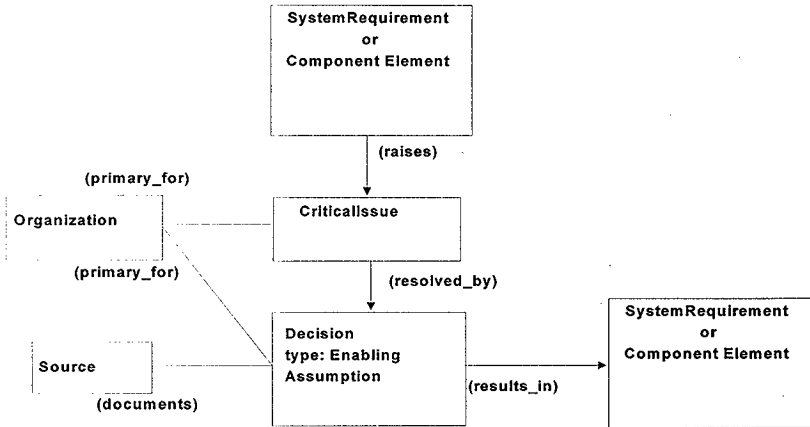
SystemRequirement
or
Component Element

(raises)

(primary_for)

Organization

CriticalIssue

(primary_for)

(resolved_by)

Source

Decision
type: Enabling
Assumption

(documents)

(results_in)

SystemRequirement
or
Component Element